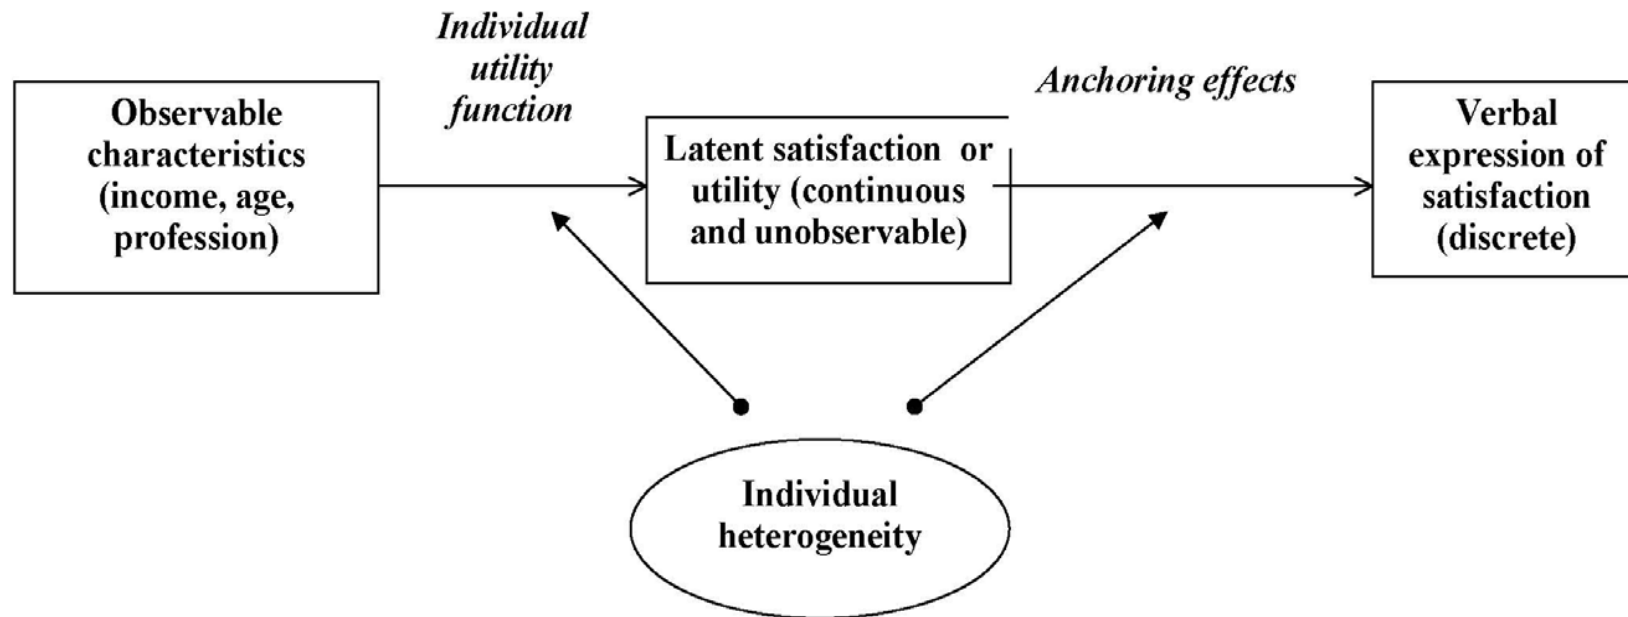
Observable characteristics (income, age, profession)

Individual utility function

Latent satisfaction or utility (continuous and unobservable)

Anchoring effects

Verbal expression of satisfaction (discrete)

Individual heterogeneity